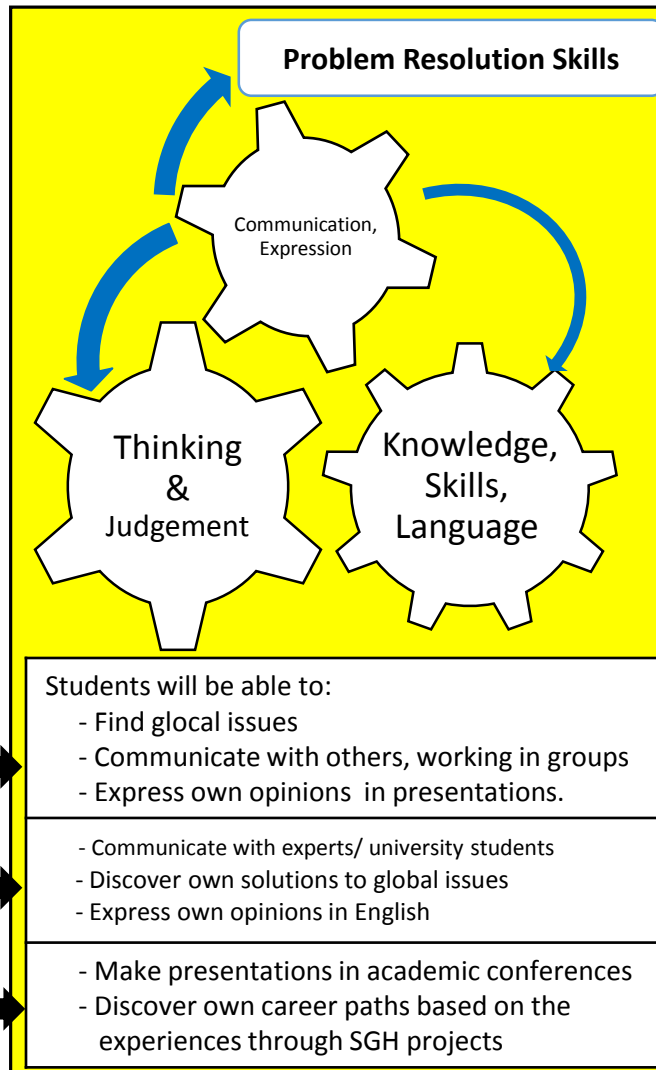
Problem Resolution Skills

Communication, Expression

Thinking & Judgement

Knowledge, Skills, Language

Students will be able to:
- Find glocal issues
- Communicate with others, working in groups
- Express own opinions in presentations.

- Communicate with experts/ university students
- Discover own solutions to global issues
- Express own opinions in English

- Make presentations in academic conferences
- Discover own career paths based on the experiences through SGH projects